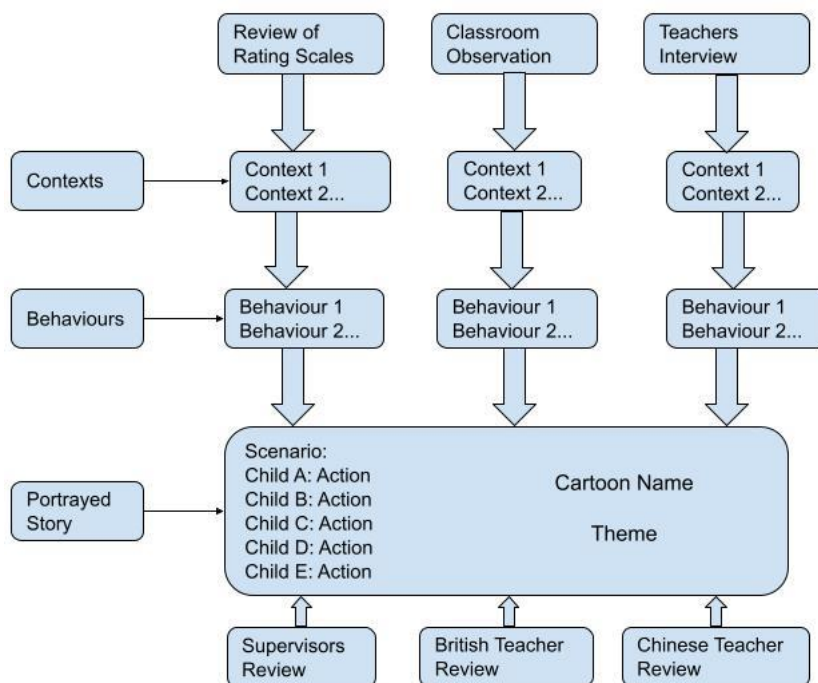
Review of Rating Scales

Classroom Observation

Teachers Interview

Contexts

Context 1
Context 2...

Context 1
Context 2...

Context 1
Context 2...

Behaviours

Behaviour 1
Behaviour 2...

Behaviour 1
Behaviour 2...

Behaviour 1
Behaviour 2...

Portrayed Story

Scenario:
Child A: Action
Child B: Action
Child C: Action
Child D: Action
Child E: Action

Cartoon Name

Theme

Supervisors Review

British Teacher Review

Chinese Teacher Review